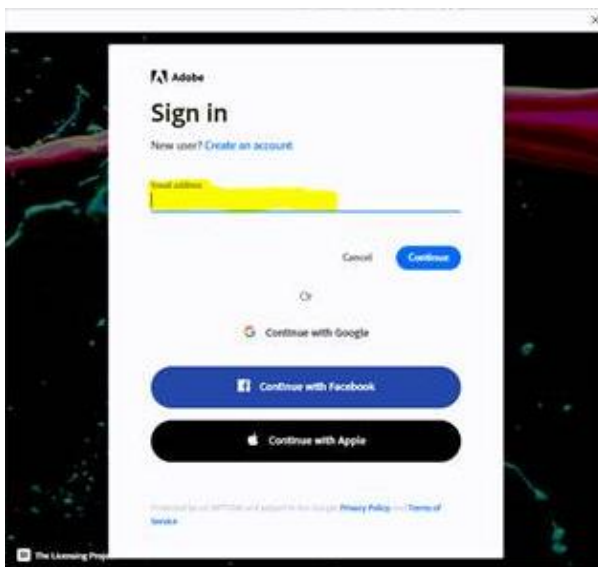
×

Adobe

Sign in

New user? Create an account

Email address

Cancel Continue

Or

G Continue with Google

Continue with Facebook

Continue with Apple

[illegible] Privacy Policy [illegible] Terms of Service

The Licensing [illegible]